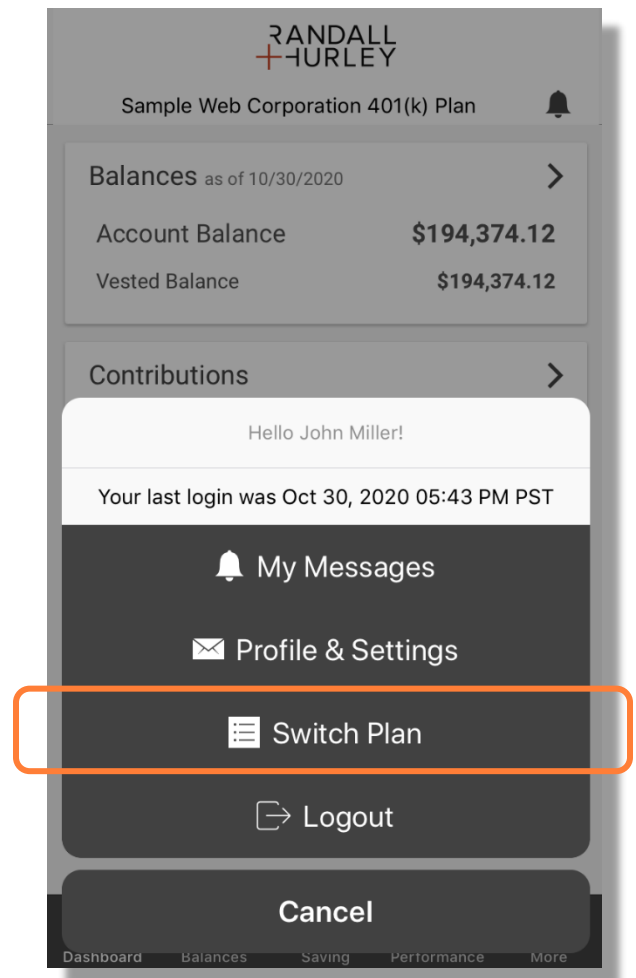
RANDALL
HURLEY

Sample Web Corporation 401(k) Plan

Balances as of 10/30/2020

Account Balance $194,374.12

Vested Balance $194,374.12

Contributions

Hello John Miller!

Your last login was Oct 30, 2020 05:43 PM PST

My Messages

Profile & Settings

Switch Plan

Logout

Cancel

Dashboard Balances Saving Performance More